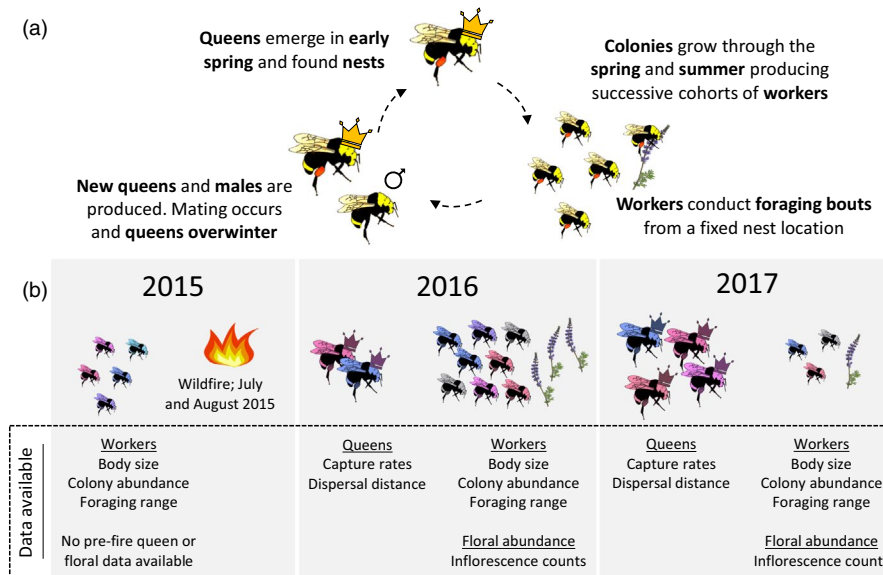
(a)

Queens emerge in early spring and found nests

Colonies grow through the spring and summer producing successive cohorts of workers

Workers conduct foraging bouts from a fixed nest location

♂

New queens and males are produced. Mating occurs and queens overwinter

(b)

2015

Wildfire; July and August 2015

2016

2017

Data available

Workers
Body size
Colony abundance
Foraging range

No pre-fire queen or floral data available

Queens
Capture rates
Dispersal distance

Workers
Body size
Colony abundance
Foraging range

Floral abundance
Inflorescence counts

Queens
Capture rates
Dispersal distance

Workers
Body size
Colony abundance
Foraging range

Floral abundance
Inflorescence count